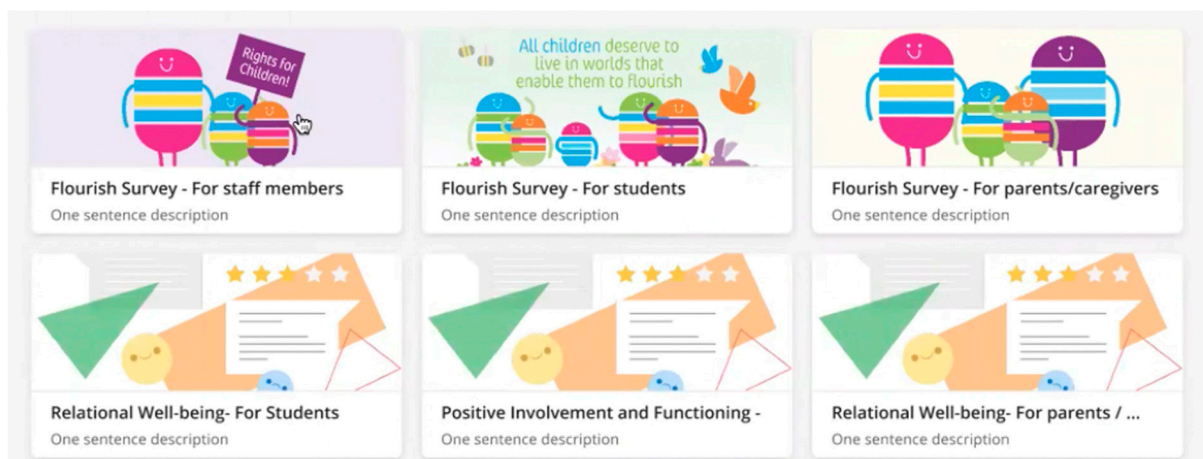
Rights for Children!

Flourish Survey - For staff members

One sentence description

All children deserve to live in worlds that enable them to flourish

Flourish Survey - For students

One sentence description

Flourish Survey - For parents/caregivers

One sentence description

Relational Well-being- For Students

One sentence description

Positive Involvement and Functioning -

One sentence description

Relational Well-being- For parents / ...

One sentence description